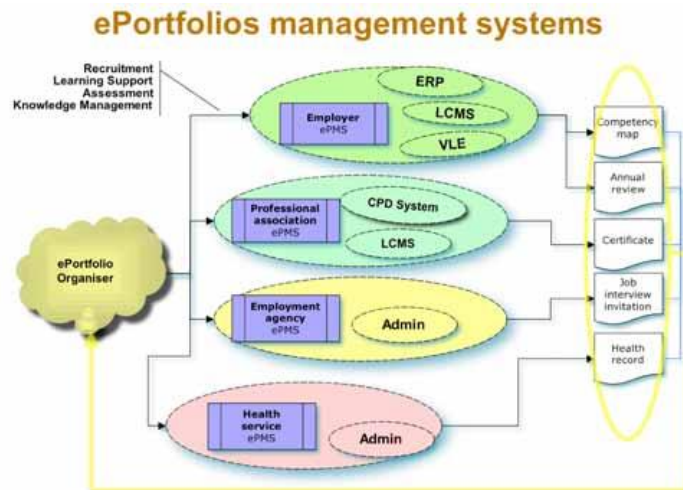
ePortfolios management systems

Recruitment
Learning Support
Assessment
Knowledge Management

Employer
ePMS

ERP

LCMS

VLE

Professional association
ePMS

CPD System

LCMS

ePortfolio Organiser

Employment agency
ePMS

Admin

Health service
ePMS

Admin

Competency map

Annual review

Certificate

Job interview invitation

Health record